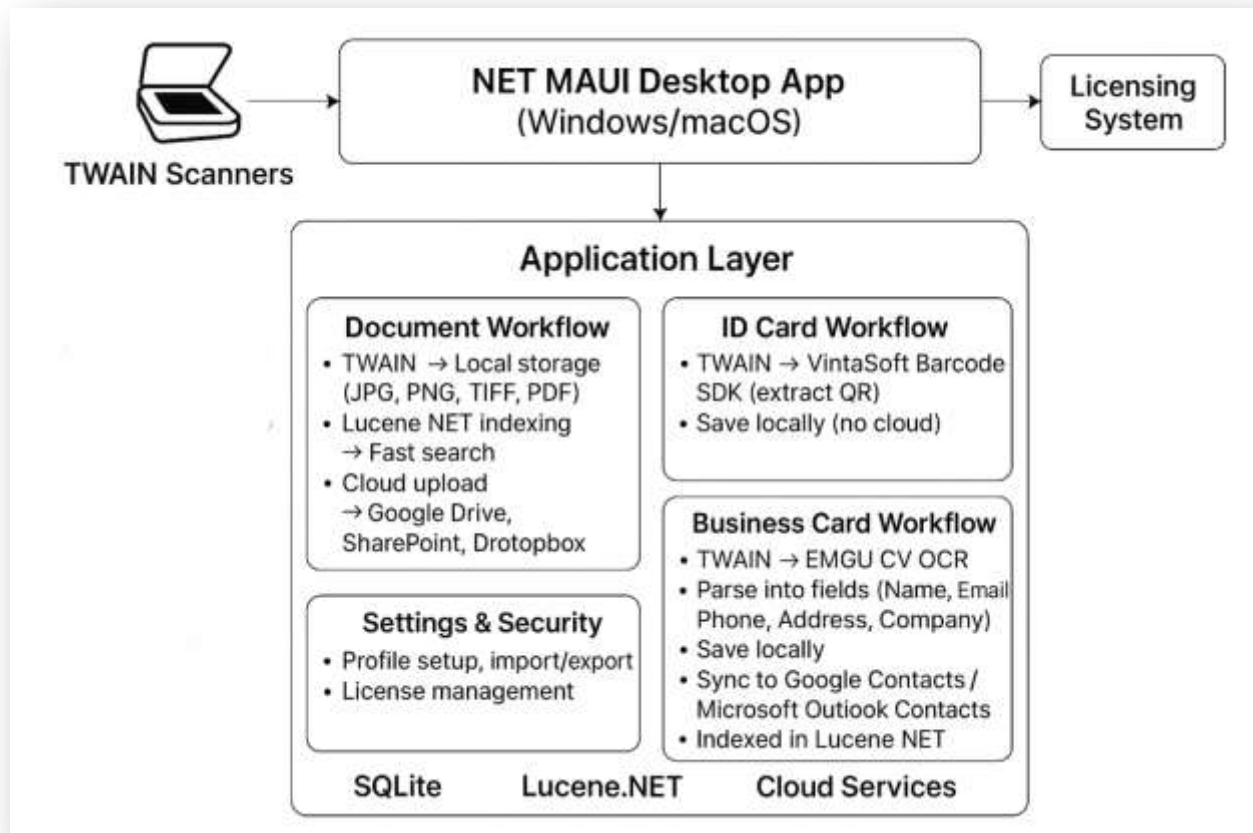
TWAIN Scanners

NET MAUI Desktop App
(Windows/macOS)

Licensing System

Application Layer

Document Workflow
• TWAIN → Local storage (JPG, PNG, TIFF, PDF)
• Lucene NET indexing → Fast search
• Cloud upload → Google Drive, SharePoint, Drotopbox

ID Card Workflow
• TWAIN → VintaSoft Barcode SDK (extract QR)
• Save locally (no cloud)

Business Card Workflow
• TWAIN → EMGU CV OCR
• Parse into fields (Name, Email Phone, Address, Company)
• Save locally
• Sync to Google Contacts / Microsoft Outlook Contacts
• Indexed in Lucene NET

Settings & Security
• Profile setup, import/export
• License management

SQLite Lucene.NET Cloud Services